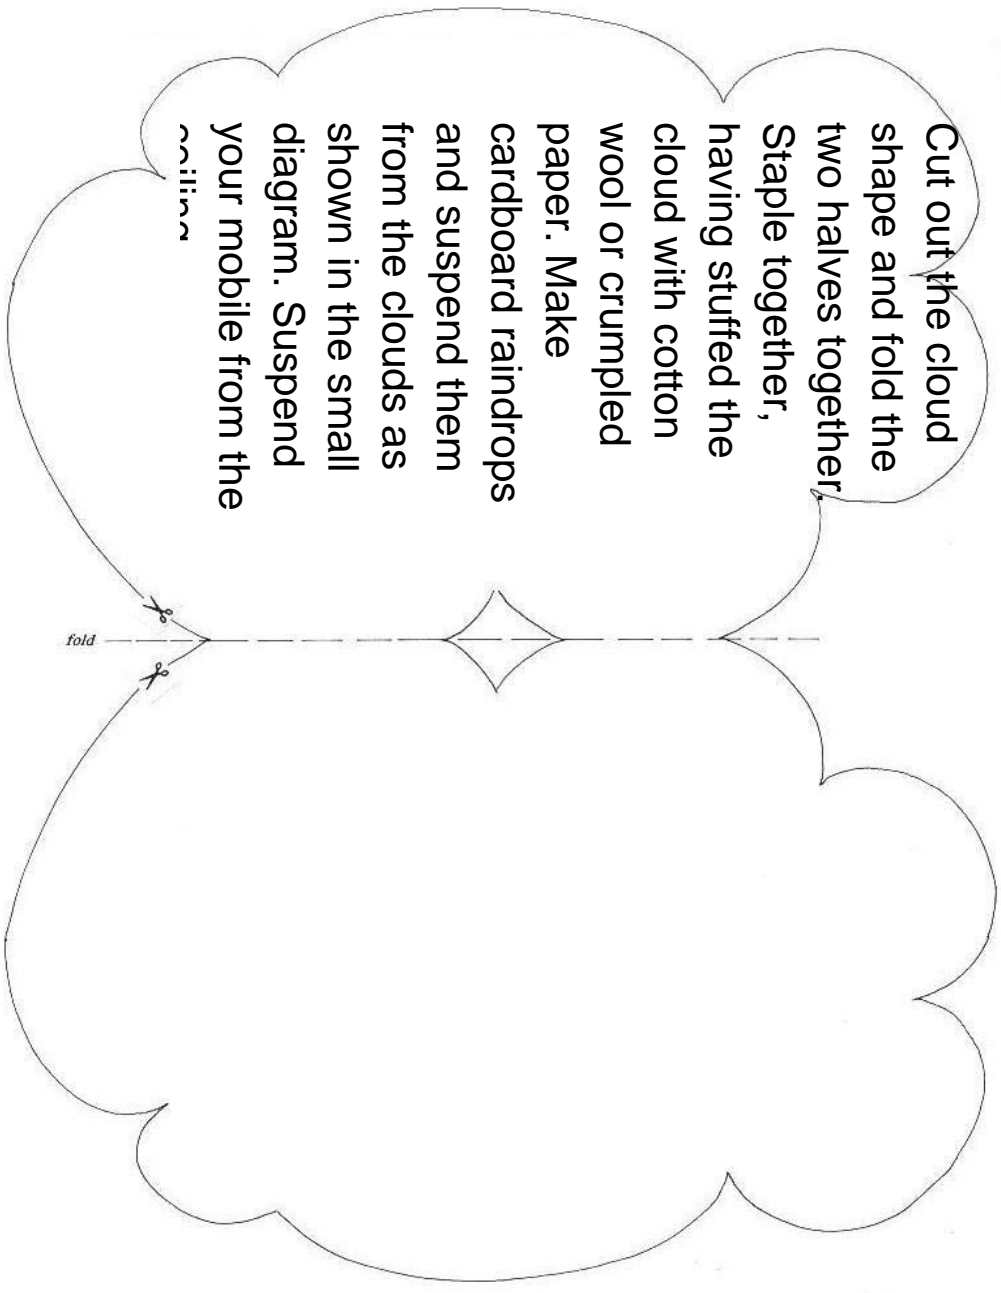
Cut out the cloud shape and fold the two halves together. Staple together, having stuffed the cloud with cotton wool or crumpled paper. Make cardboard raindrops and suspend them from the clouds as shown in the small diagram. Suspend your mobile from the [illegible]

fold